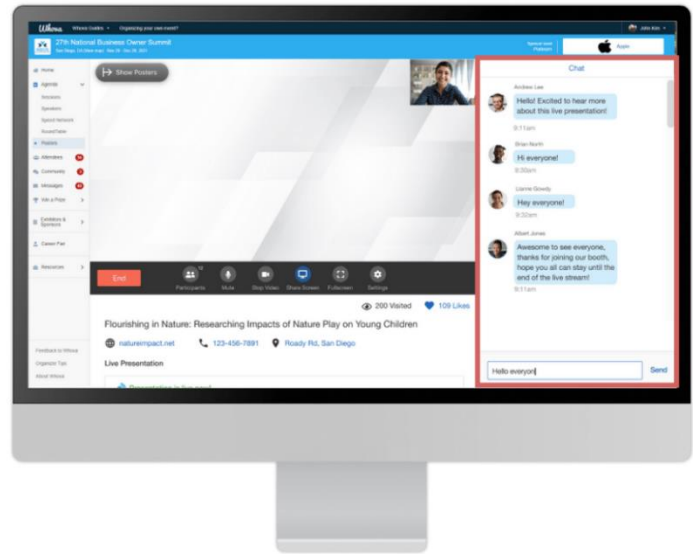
Whova   Whova Guides   Organizing your own event?

27th National Business Owner Summit

San Diego, CA (View map) · Nov 25 - Nov 26, 2021

Special Inno Platinum   Apple

John Kim

Home
Agenda
Sessions
Speakers
Speed Network
Roundtable
Posters
Attendees
Community
Messages
Win a Prize
Exhibitors & Sponsors
Career Fair
Resources

Feedback to Whova
Organizer Tips
About Whova

Show Posters

End

Participants   Mute   Stop Video   Share Screen   Fullscreen   Settings

200 Visited   109 Likes

Flourishing in Nature: Researching Impacts of Nature Play on Young Children

natureimpact.net   123-456-7891   Roady Rd, San Diego

Live Presentation

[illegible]

Chat

Andrew Lee
Hello! Excited to hear more about this live presentation!
9:11am

Brian North
Hi everyone!
9:30am

Lianne Dowdy
Hey everyone!
9:32am

Albert Jones
Awesome to see everyone, thanks for joining our booth, hope you all can stay until the end of the live stream!
9:11am

Hello everyon

Send